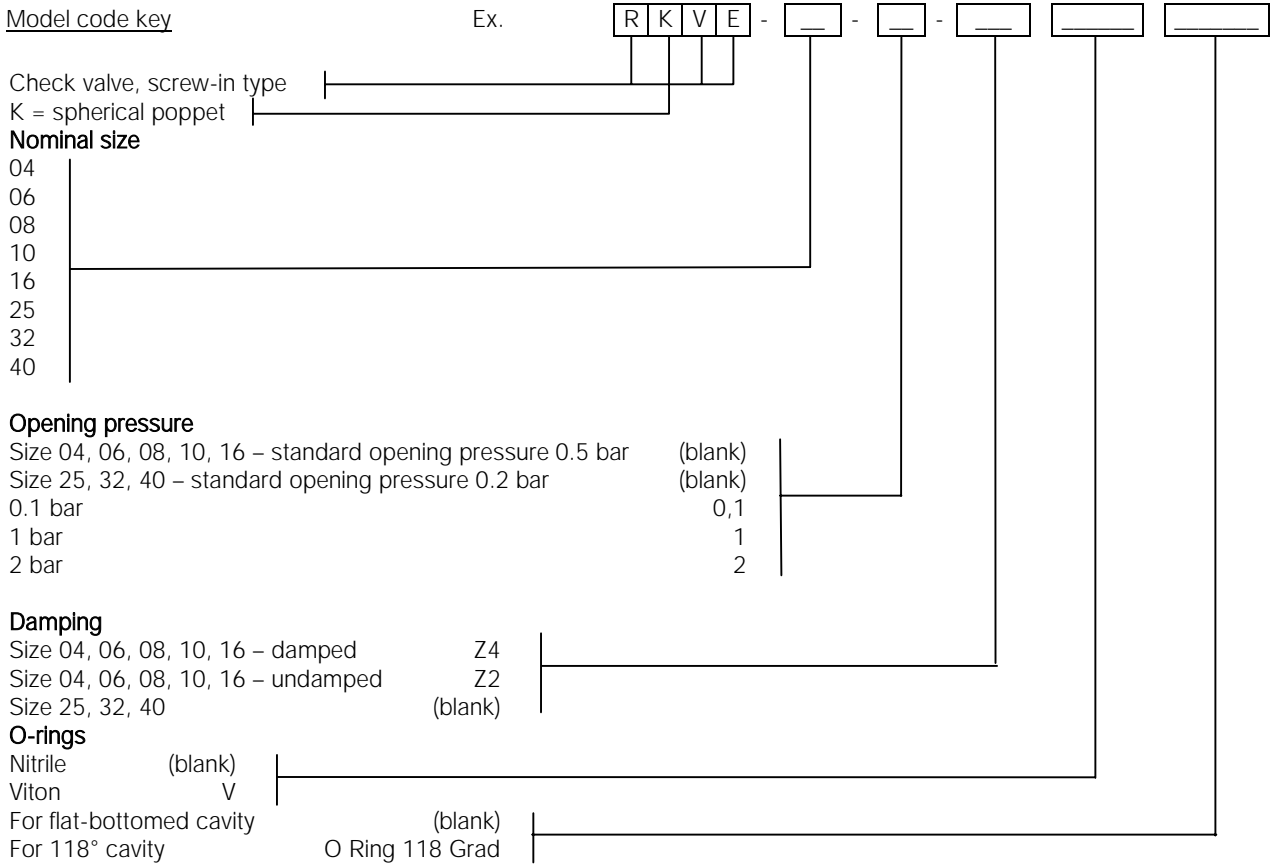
Model code key Ex. R K V E - __ - __ - ___ _____ ______

Check valve, screw-in type
K = spherical poppet

Nominal size
04
06
08
10
16
25
32
40

Opening pressure
Size 04, 06, 08, 10, 16 – standard opening pressure 0.5 bar (blank)
Size 25, 32, 40 – standard opening pressure 0.2 bar (blank)
0.1 bar 0,1
1 bar 1
2 bar 2

Damping
Size 04, 06, 08, 10, 16 – damped Z4
Size 04, 06, 08, 10, 16 – undamped Z2
Size 25, 32, 40 (blank)

O-rings
Nitrile (blank)
Viton V

For flat-bottomed cavity (blank)
For 118° cavity O Ring 118 Grad